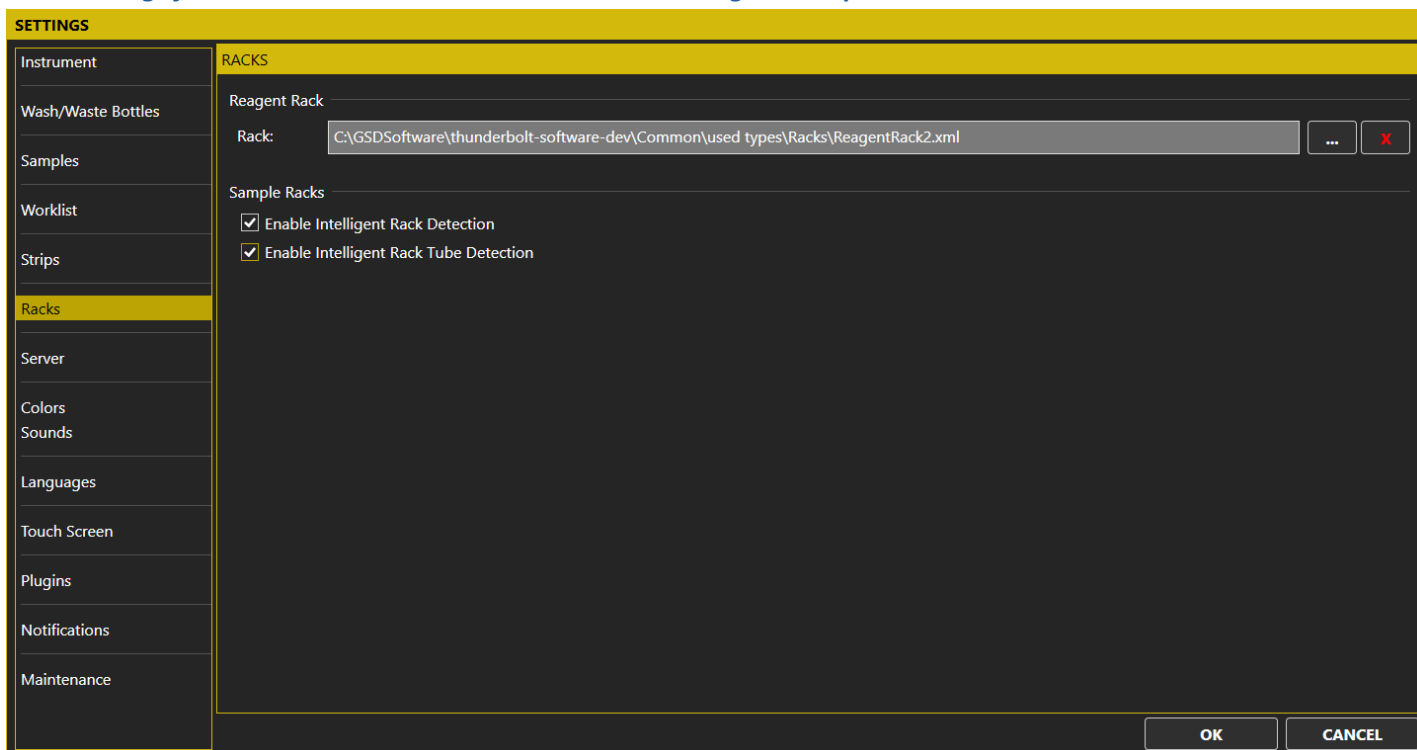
SETTINGS

Instrument

Wash/Waste Bottles

Samples

Worklist

Strips

Racks

Server

Colors
Sounds

Languages

Touch Screen

Plugins

Notifications

Maintenance

RACKS

Reagent Rack

Rack: C:\GSDSoftware\thunderbolt-software-dev\Common\used types\Racks\ReagentRack2.xml ... X

Sample Racks

Enable Intelligent Rack Detection

Enable Intelligent Rack Tube Detection

OK CANCEL